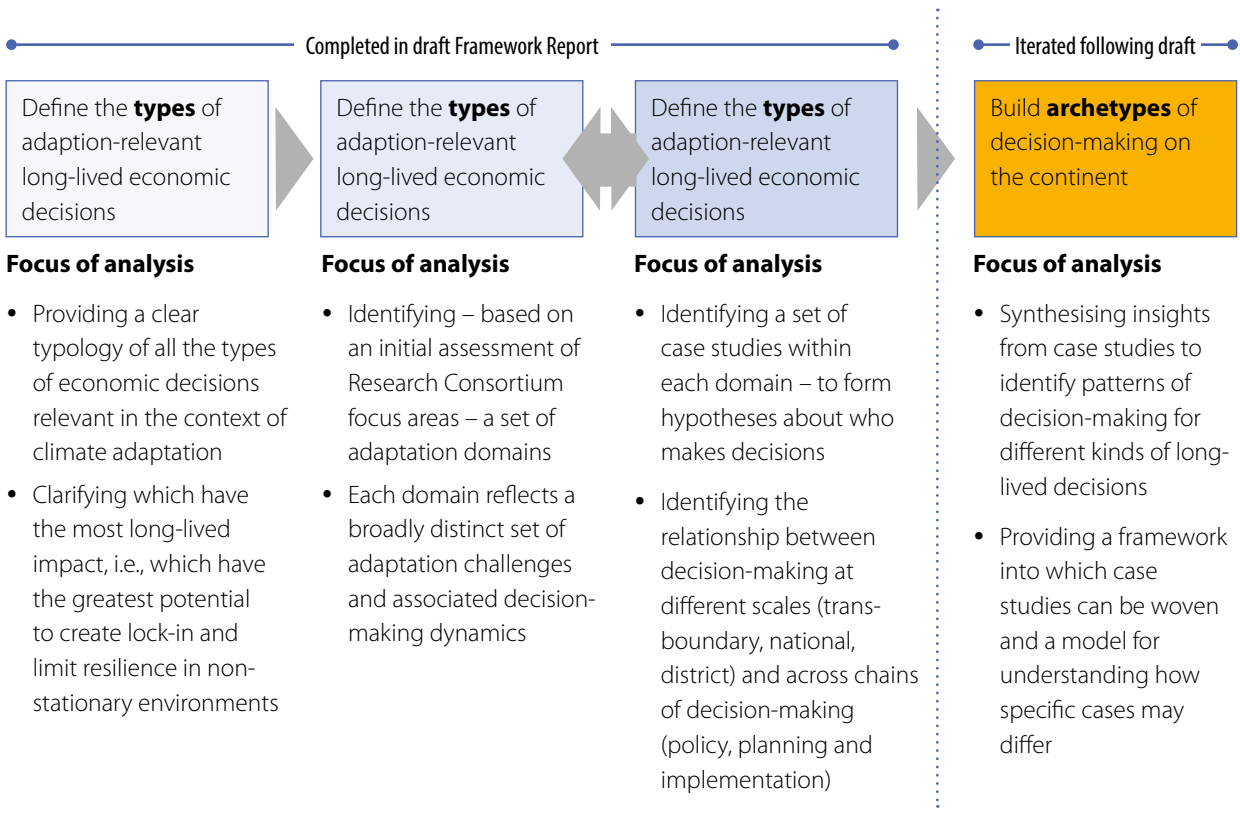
Completed in draft Framework Report

Iterated following draft

Define the **types** of adaption-relevant long-lived economic decisions

**Focus of analysis**

- Providing a clear typology of all the types of economic decisions relevant in the context of climate adaptation
- Clarifying which have the most long-lived impact, i.e., which have the greatest potential to create lock-in and limit resilience in non-stationary environments

Define the **types** of adaption-relevant long-lived economic decisions

**Focus of analysis**

- Identifying – based on an initial assessment of Research Consortium focus areas – a set of adaptation domains
- Each domain reflects a broadly distinct set of adaptation challenges and associated decision-making dynamics

Define the **types** of adaption-relevant long-lived economic decisions

**Focus of analysis**

- Identifying a set of case studies within each domain – to form hypotheses about who makes decisions
- Identifying the relationship between decision-making at different scales (trans-boundary, national, district) and across chains of decision-making (policy, planning and implementation)

Build **archetypes** of decision-making on the continent

**Focus of analysis**

- Synthesising insights from case studies to identify patterns of decision-making for different kinds of long-lived decisions
- Providing a framework into which case studies can be woven and a model for understanding how specific cases may differ